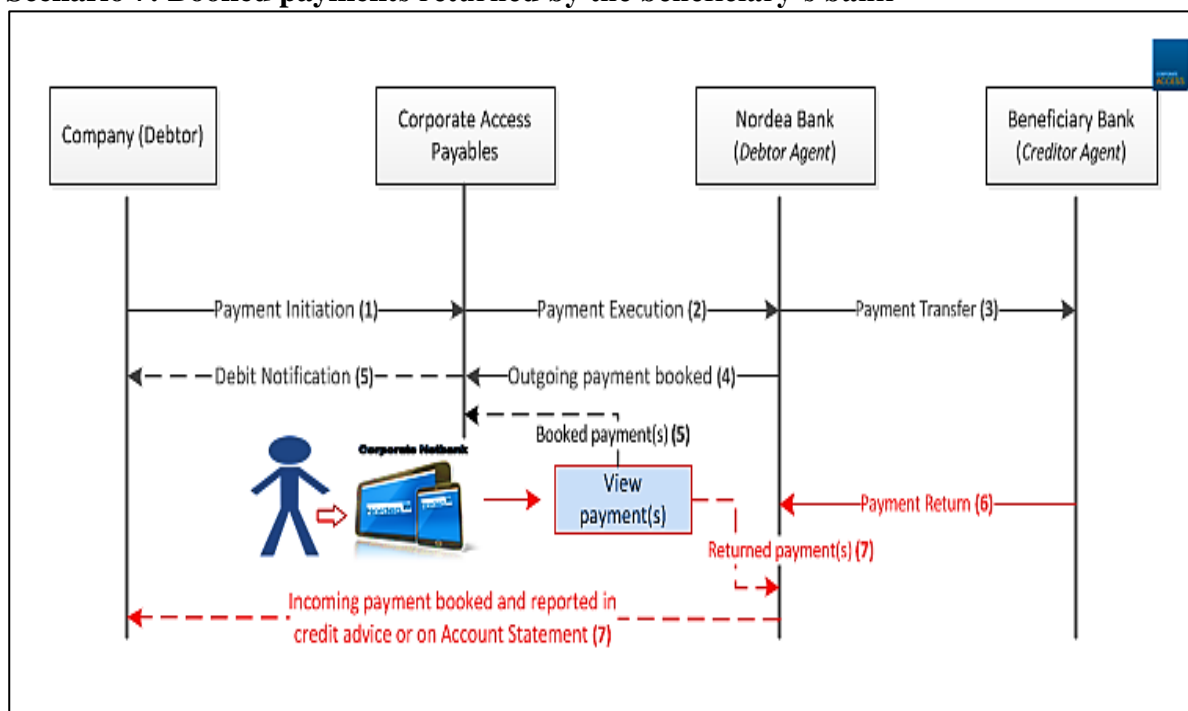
Scenario 7: Booked payments returned by the beneficiary's bank

Company (Debtor)

Corporate Access Payables

Nordea Bank (Debtor Agent)

Beneficiary Bank (Creditor Agent)

Payment Initiation (1)

Payment Execution (2)

Payment Transfer (3)

Debit Notification (5)

Outgoing payment booked (4)

Booked payment(s) (5)

Corporate Netbank

View payment(s)

Payment Return (6)

Returned payment(s) (7)

Incoming payment booked and reported in credit advice or on Account Statement (7)